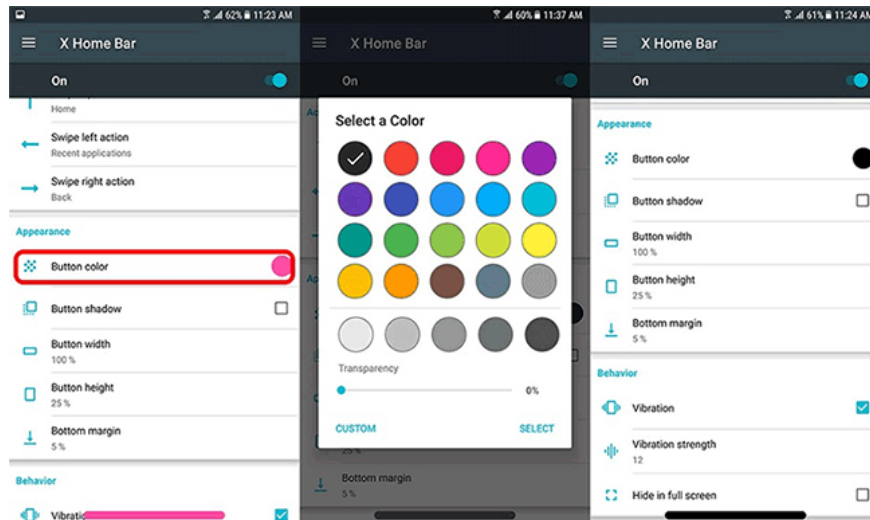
62% 11:23 AM
X Home Bar
On
Home
Swipe left action
Recent applications
Swipe right action
Back
Appearance
Button color
Button shadow
Button width
100 %
Button height
25 %
Bottom margin
5 %
Behavior
Vibrati

60% 11:37 AM
X Home Bar
On
Select a Color
Transparency
0%
CUSTOM
SELECT
25 %
Bottom margin
5 %

61% 11:24 AM
X Home Bar
On
Appearance
Button color
Button shadow
Button width
100 %
Button height
25 %
Bottom margin
5 %
Behavior
Vibration
Vibration strength
12
Hide in full screen